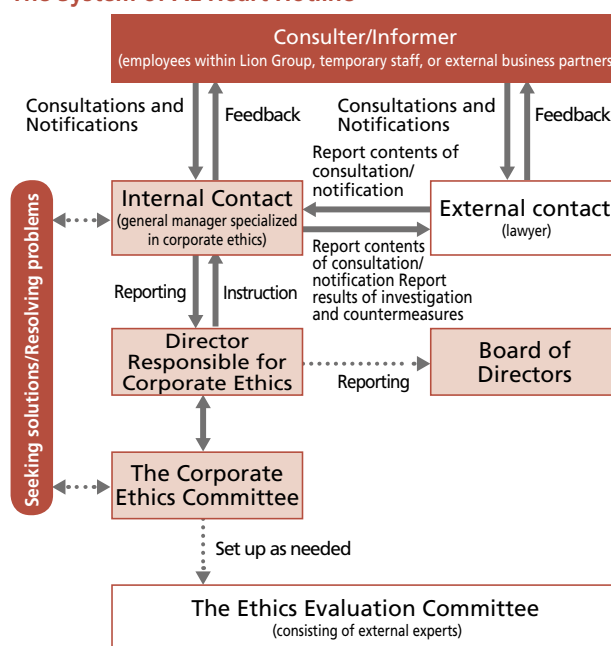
Consulter/Informer
(employees within Lion Group, temporary staff, or external business partners

Consultations and Notifications

Feedback

Consultations and Notifications

Feedback

Report contents of consultation/ notification

Internal Contact
(general manager specialized in corporate ethics)

External contact
(lawyer)

Report contents of consultation/ notification Report results of investigation and countermeasures

Seeking solutions/Resolving problems

Reporting

Instruction

Director Responsible for Corporate Ethics

Reporting

Board of Directors

The Corporate Ethics Committee

Set up as needed

The Ethics Evaluation Committee
(consisting of external experts)